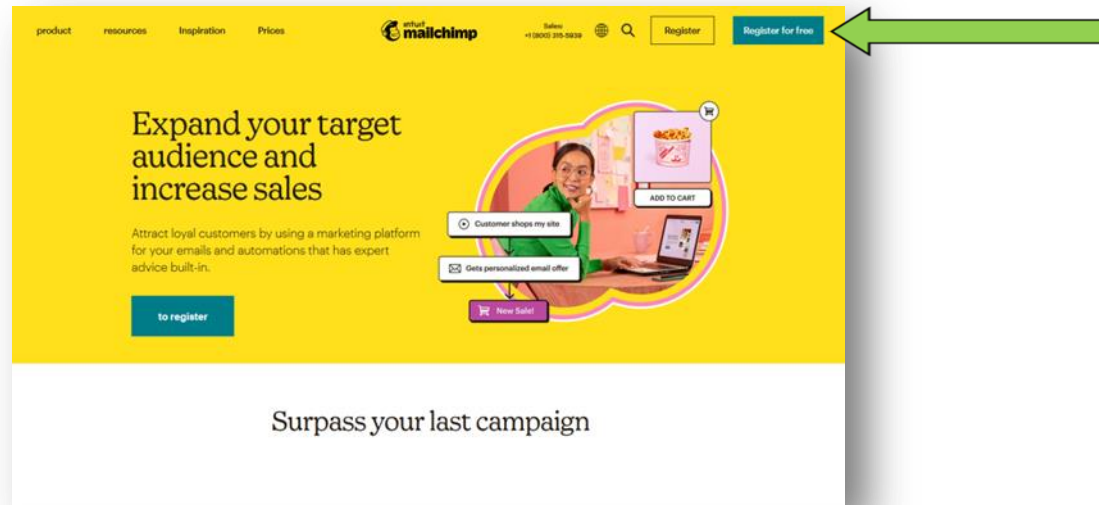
product resources Inspiration Prices

intuit mailchimp

Sales +1 (800) 315-5939

Register Register for free

Expand your target audience and increase sales

Attract loyal customers by using a marketing platform for your emails and automations that has expert advice built-in.

to register

ADD TO CART

Customer shops my site

Gets personalized email offer

New Sale!

Surpass your last campaign